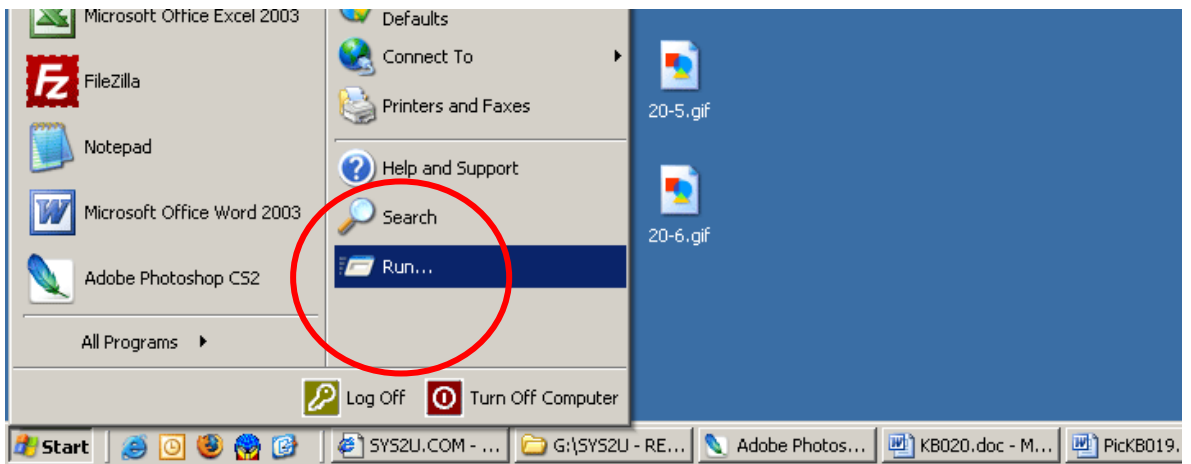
Microsoft Office Excel 2003

FileZilla

Notepad

Microsoft Office Word 2003

Adobe Photoshop CS2

All Programs

Defaults

Connect To

Printers and Faxes

Help and Support

Search

Run...

20-5.gif

20-6.gif

Log Off

Turn Off Computer

Start

SYS2U.COM - ...

G:\SYS2U - RE...

Adobe Photos...

KB020.doc - M...

PicKB019.